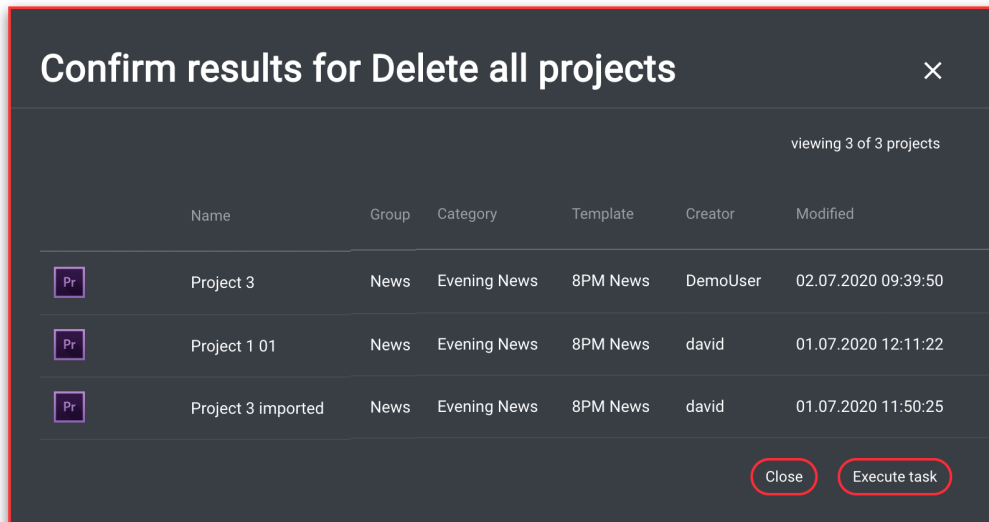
Confirm results for Delete all projects

×

viewing 3 of 3 projects

| | Name | Group | Category | Template | Creator | Modified |
|---|---|---|---|---|---|---|
| Pr | Project 3 | News | Evening News | 8PM News | DemoUser | 02.07.2020 09:39:50 |
| Pr | Project 1 01 | News | Evening News | 8PM News | david | 01.07.2020 12:11:22 |
| Pr | Project 3 imported | News | Evening News | 8PM News | david | 01.07.2020 11:50:25 |

Close

Execute task